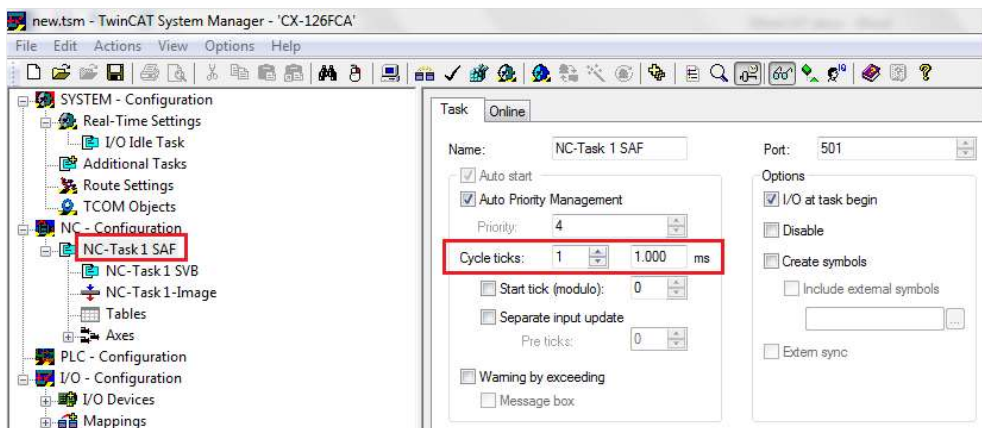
new.tsm - TwinCAT System Manager - 'CX-126FCA'

File Edit Actions View Options Help

SYSTEM - Configuration
Real-Time Settings
I/O Idle Task
Additional Tasks
Route Settings
TCOM Objects
NC - Configuration
NC-Task 1 SAF
NC-Task 1 SVB
NC-Task 1-Image
Tables
Axes
PLC - Configuration
I/O - Configuration
I/O Devices
Mappings

Task Online

Name: NC-Task 1 SAF
Auto start
Auto Priority Management
Priority: 4
Cycle ticks: 1 1.000 ms
Start tick (modulo): 0
Separate input update
Pre ticks: 0
Warning by exceeding
Message box

Port: 501
Options
I/O at task begin
Disable
Create symbols
Include external symbols
Extern sync